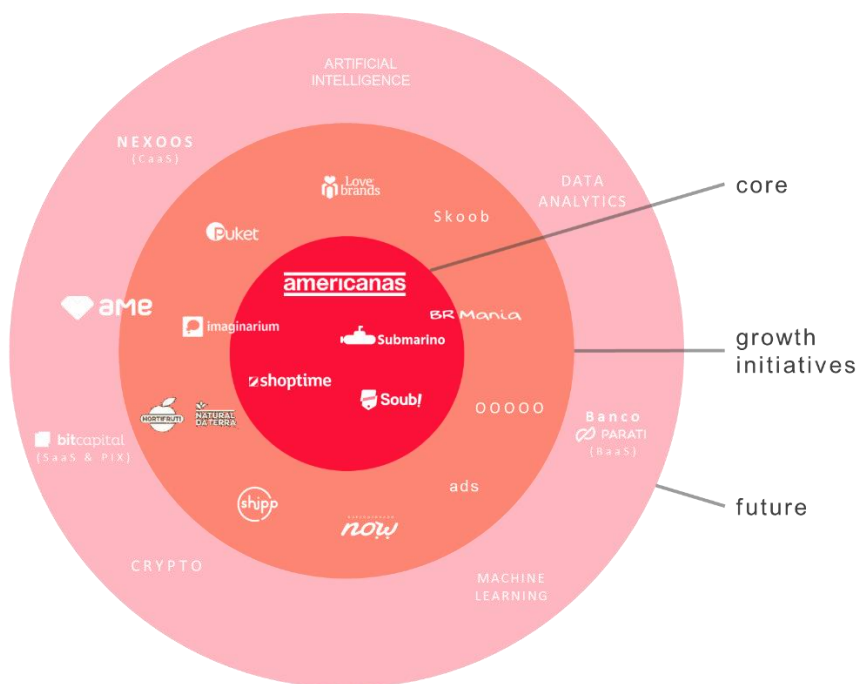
ARTIFICIAL INTELLIGENCE

NEXOOS
(CaaS)

DATA ANALYTICS

Love brands

Skoob

Puket

core

americanas

BR Mania

ame

imaginarium

Submarino

growth initiatives

shoptime

Soub!

OOOOO

HORTIFRUTI

NATURAL DATERRA

Banco PARATI
(BaaS)

bitcapital
(SaaS & PIX)

ads

future

shippo

now

CRYPTO

MACHINE LEARNING